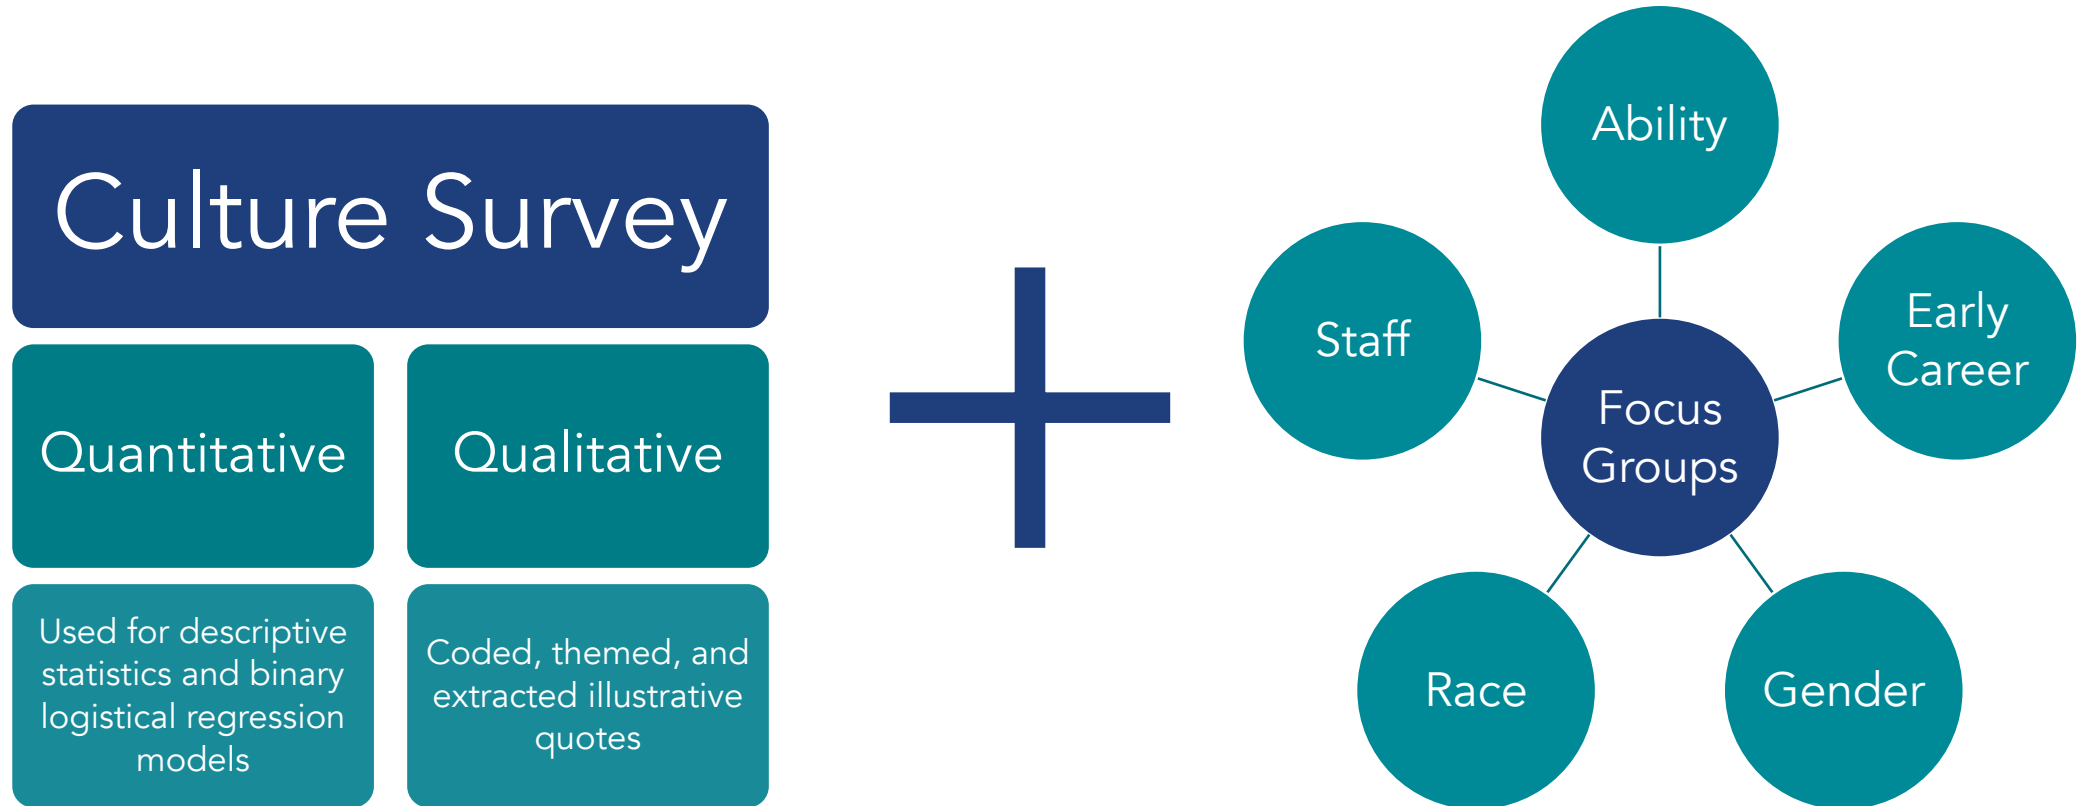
Culture Survey

Quantitative

Qualitative

Used for descriptive statistics and binary logistical regression models

Coded, themed, and extracted illustrative quotes

Ability

Staff

Early Career

Focus Groups

Race

Gender